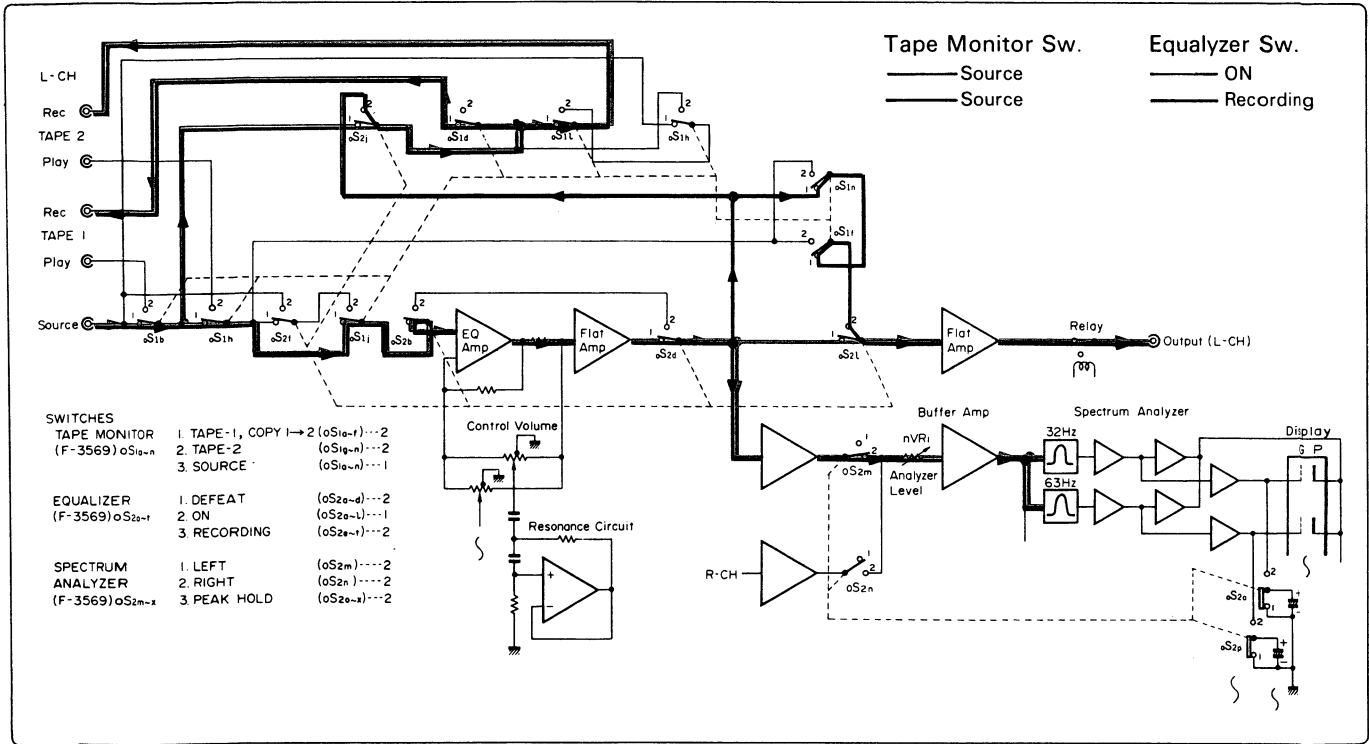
Tape Monitor Sw.
Source
Source

Equalyzer Sw.
ON
Recording

L-CH
Rec
TAPE 2
Play
Rec
TAPE 1
Play
Source

oS1b
oS1h
oS2f
oS1j
oS2b
oS2j
oS1d
oS1l
oS1h
oS1n
oS1f
oS2d
oS2l

EQ Amp
Flat Amp
Flat Amp
Relay
Output (L-CH)

SWITCHES
TAPE MONITOR (F-3569) oS1a~n
1. TAPE-1, COPY 1→2 (oS1a~f)---2
2. TAPE-2 (oS1g~n)---2
3. SOURCE (oS1a~n)---1

EQUALIZER (F-3569) oS2a~t
1. DEFEAT (oS2a~d)---2
2. ON (oS2a~l)---1
3. RECORDING (oS2e~t)---2

SPECTRUM ANALYZER (F-3569) oS2m~x
1. LEFT (oS2m)---2
2. RIGHT (oS2n)---2
3. PEAK HOLD (oS2o~x)---2

Control Volume
Resonance Circuit

Buffer Amp
nVR1
Analyzer Level
oS2m
R-CH
oS2n
Spectrum Analyzer
32Hz
63Hz
Display
G P
oS2o
oS2p